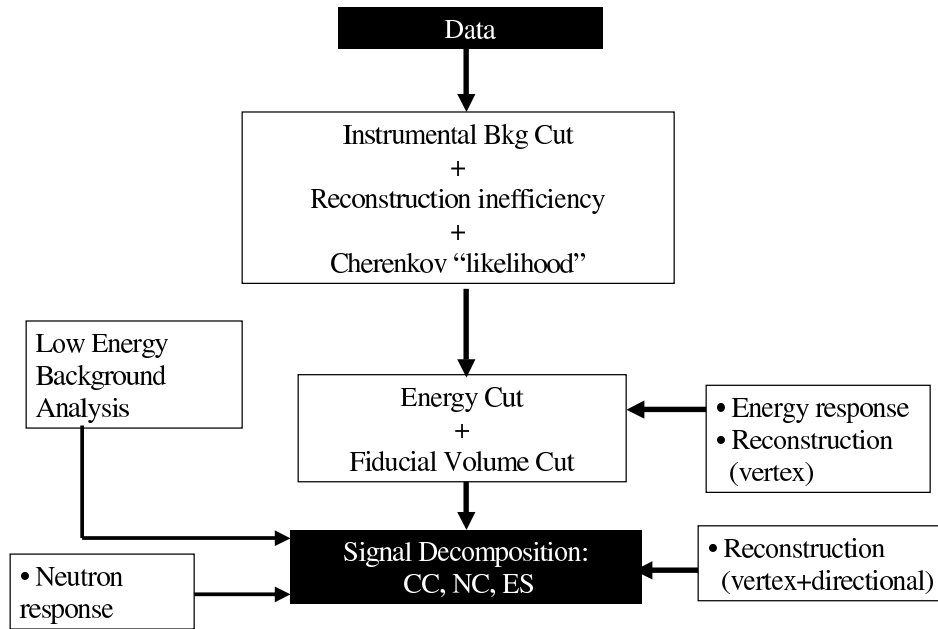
Data

Instrumental Bkg Cut
+
Reconstruction inefficiency
+
Cherenkov “likelihood”

Low Energy Background Analysis

Energy Cut
+
Fiducial Volume Cut

• Energy response
• Reconstruction (vertex)

• Neutron response

Signal Decomposition:
CC, NC, ES

• Reconstruction (vertex+directional)